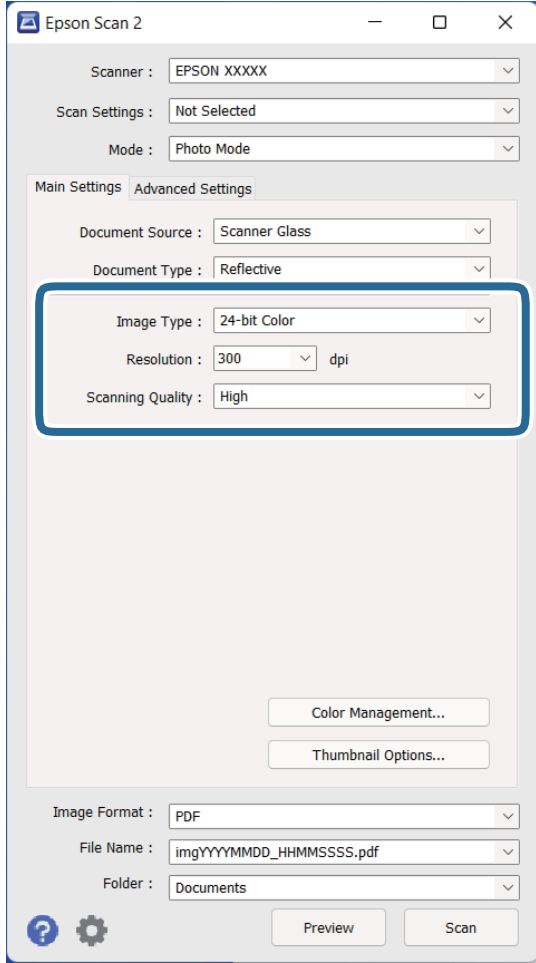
Epson Scan 2

Scanner : EPSON XXXXX

Scan Settings : Not Selected

Mode : Photo Mode

Main Settings | Advanced Settings

Document Source : Scanner Glass

Document Type : Reflective

Image Type : 24-bit Color

Resolution : 300 dpi

Scanning Quality : High

Color Management...

Thumbnail Options...

Image Format : PDF

File Name : imgYYYYMMDD_HHMMSSSS.pdf

Folder : Documents

Preview

Scan